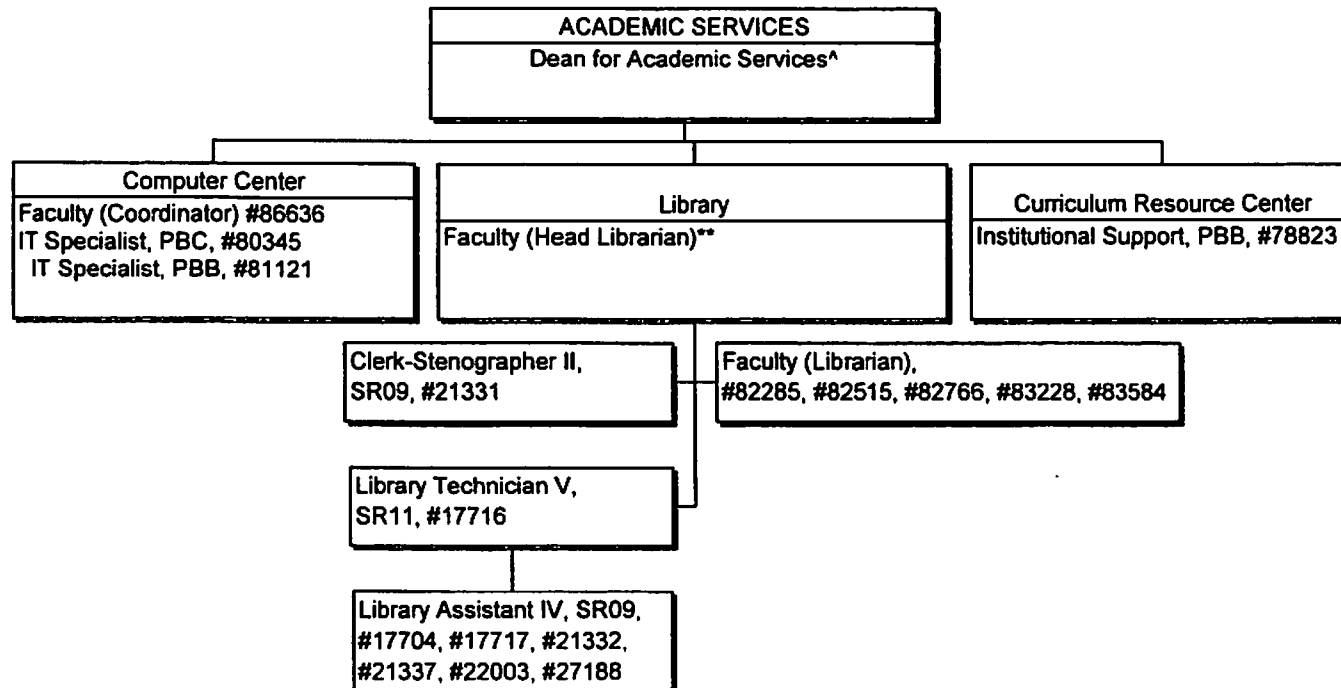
ACADEMIC SERVICES
Dean for Academic Services^

Computer Center
Faculty (Coordinator) #86636
IT Specialist, PBC, #80345
IT Specialist, PBB, #81121

Library
Faculty (Head Librarian)**

Curriculum Resource Center
Institutional Support, PBB, #78823

Clerk-Stenographer II, SR09, #21331

Faculty (Librarian), #82285, #82515, #82766, #83228, #83584

Library Technician V, SR11, #17716

Library Assistant IV, SR09, #17704, #17717, #21332, #21337, #22003, #27188